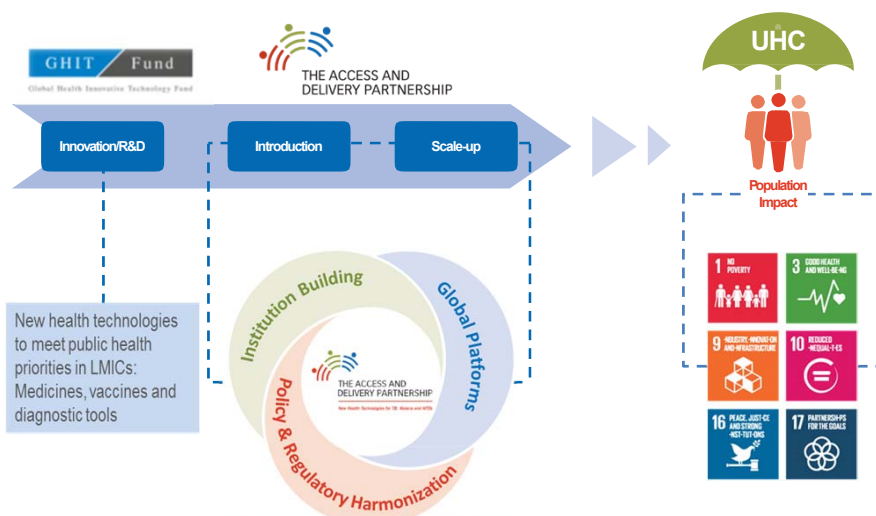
GHIT Fund
Global Health Innovative Technology Fund

THE ACCESS AND DELIVERY PARTNERSHIP

UHC

Innovation/R&D

Introduction

Scale-up

Population Impact

New health technologies to meet public health priorities in LMICs: Medicines, vaccines and diagnostic tools

Institution Building

Global Platforms

Policy & Regulatory Harmonization

THE ACCESS AND DELIVERY PARTNERSHIP
New Health Technologies for TB, Malaria and NTDs

1 NO POVERTY

3 GOOD HEALTH AND WELL-BEING

9 INDUSTRY, INNOVATION AND INFRASTRUCTURE

10 REDUCED INEQUALITIES

16 PEACE, JUSTICE AND STRONG INSTITUTIONS

17 PARTNERSHIPS FOR THE GOALS